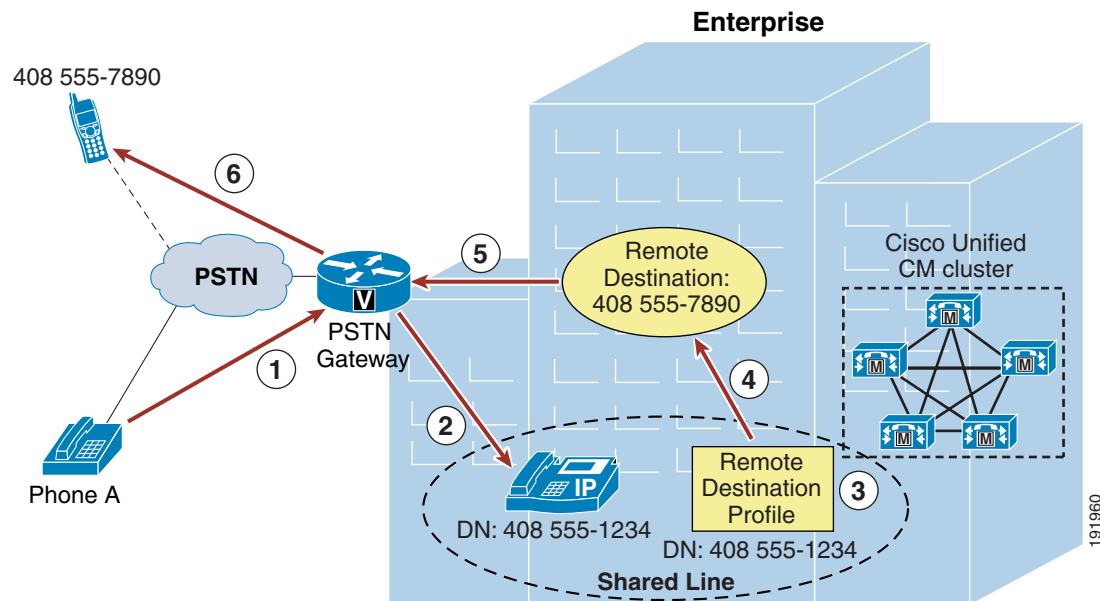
Enterprise

408 555-7890

6

PSTN

5

Remote Destination: 408 555-7890

Cisco Unified CM cluster

M

M

M

M

M

V

PSTN Gateway

1

4

2

Phone A

IP

DN: 408 555-1234

Remote Destination Profile

3

DN: 408 555-1234

Shared Line

191960